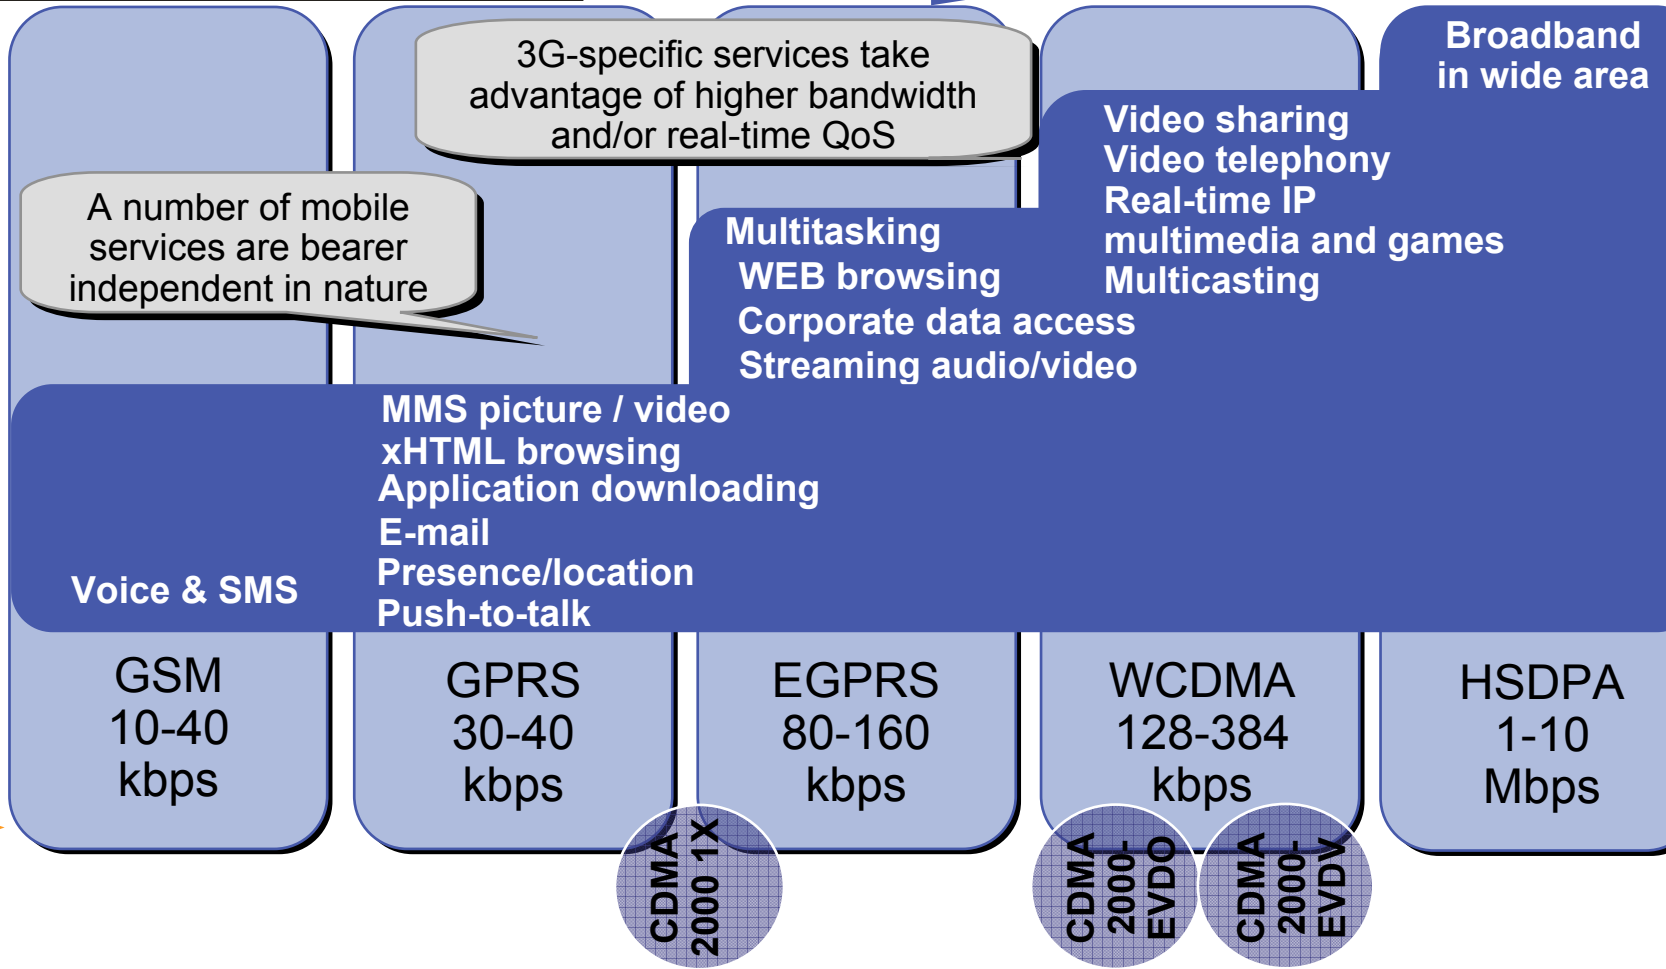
3G-specific services take advantage of higher bandwidth and/or real-time QoS

A number of mobile services are bearer independent in nature

Broadband in wide area

Video sharing
Video telephony
Real-time IP multimedia and games
Multicasting

Multitasking
WEB browsing
Corporate data access
Streaming audio/video

MMS picture / video
xHTML browsing
Application downloading
E-mail
Presence/location
Push-to-talk

Voice & SMS

GSM
10-40
kbps

GPRS
30-40
kbps

EGPRS
80-160
kbps

WCDMA
128-384
kbps

HSDPA
1-10
Mbps

CDMA 2000 1X

CDMA 2000-EVDO

CDMA 2000-EVDV